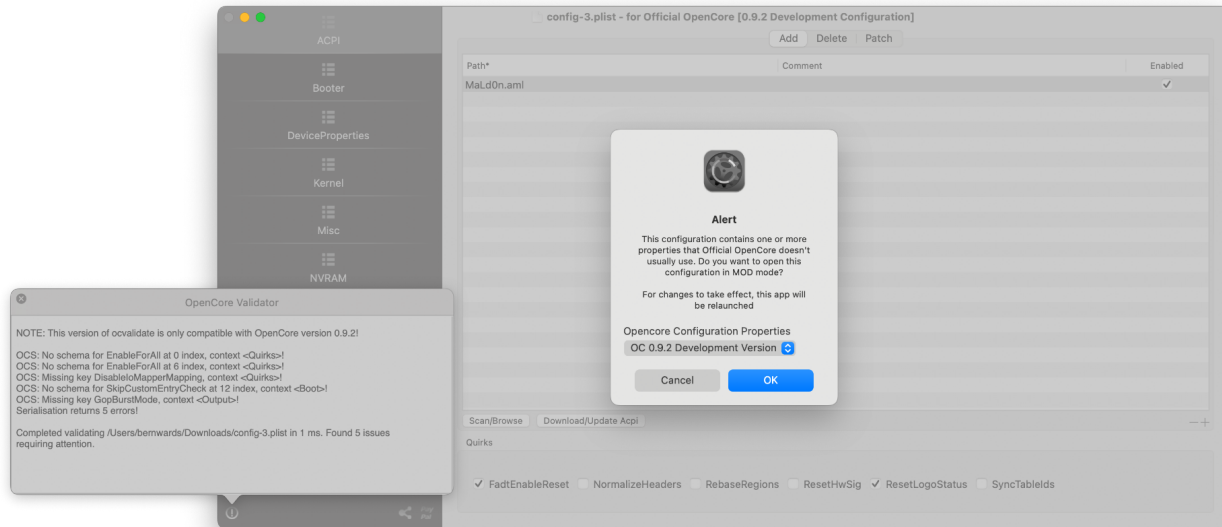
config-3.plist - for Official OpenCore [0.9.2 Development Configuration]

ACPI

Booter

DeviceProperties

Kernel

Misc

NVRAM

Add | Delete | Patch

| Path* | Comment | Enabled |
|---|---|---|
| MaLd0n.aml | | ✓ |

Alert

This configuration contains one or more properties that Official OpenCore doesn't usually use. Do you want to open this configuration in MOD mode?

For changes to take effect, this app will be relaunched

Opencore Configuration Properties

OC 0.9.2 Development Version

Cancel

OK

OpenCore Validator

NOTE: This version of ocvalidate is only compatible with OpenCore version 0.9.2!

OCS: No schema for EnableForAll at 0 index, context <Quirks>!
OCS: No schema for EnableForAll at 6 index, context <Quirks>!
OCS: Missing key DisableIoMapperMapping, context <Quirks>!
OCS: No schema for SkipCustomEntryCheck at 12 index, context <Boot>!
OCS: Missing key GopBurstMode, context <Output>!
Serialisation returns 5 errors!

Completed validating /Users/bernwards/Downloads/config-3.plist in 1 ms. Found 5 issues requiring attention.

Scan/Browse

Download/Update Acpi

Quirks

✓ FadtEnableReset

NormalizeHeaders

RebaseRegions

ResetHwSig

✓ ResetLogoStatus

SyncTableIds

— +